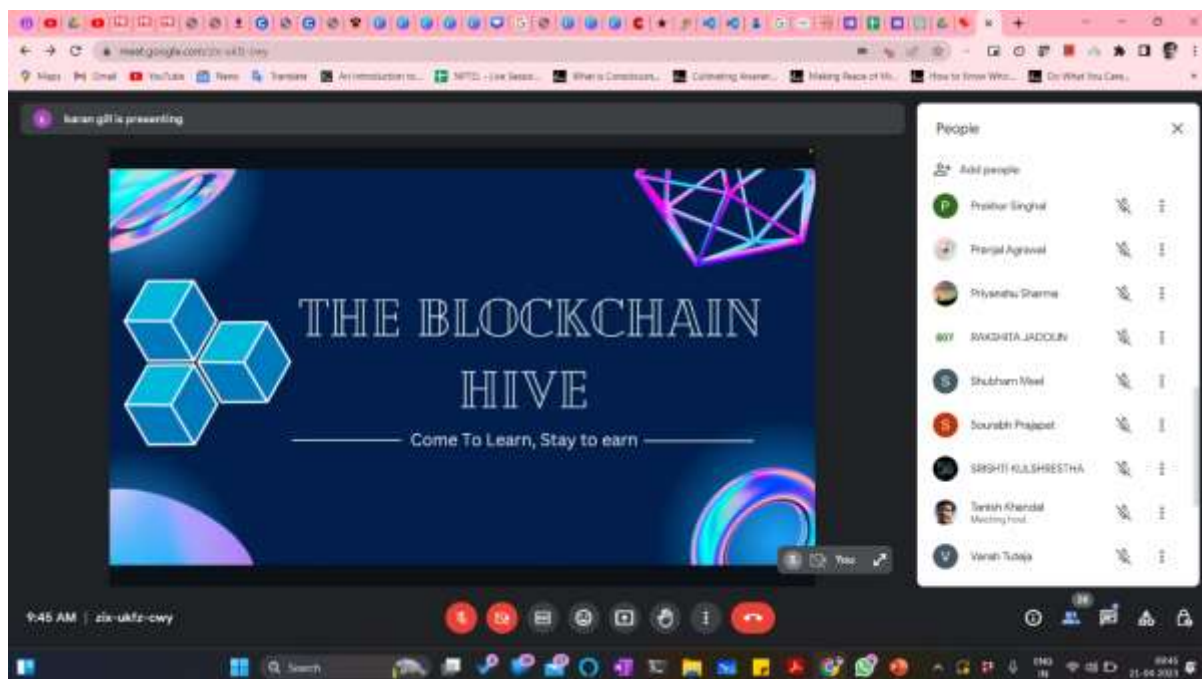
meet.google.com/zix-ukfz-cwy

Maps Gmail YouTube News Translate An introduction to... NPTEL - Live Sessio... What is Conscious... Cultivating Awaren... Making Peace of Mi... How to Know Whic... Do What You Care...

karan gill is presenting

THE BLOCKCHAIN HIVE

Come To Learn, Stay to earn

You

People

Add people

Prakhar Singhal

Pranjal Agrawal

Priyanshu Sharma

RAKSHITA JADOUN

Shubham Meel

Sourabh Prajapat

SRISHTI KULSHRESTHA

Tanish Khandal
Meeting host

Vansh Tuteja

9:45 AM | zix-ukfz-cwy

Search

ENG IN

09:45
21-04-2023